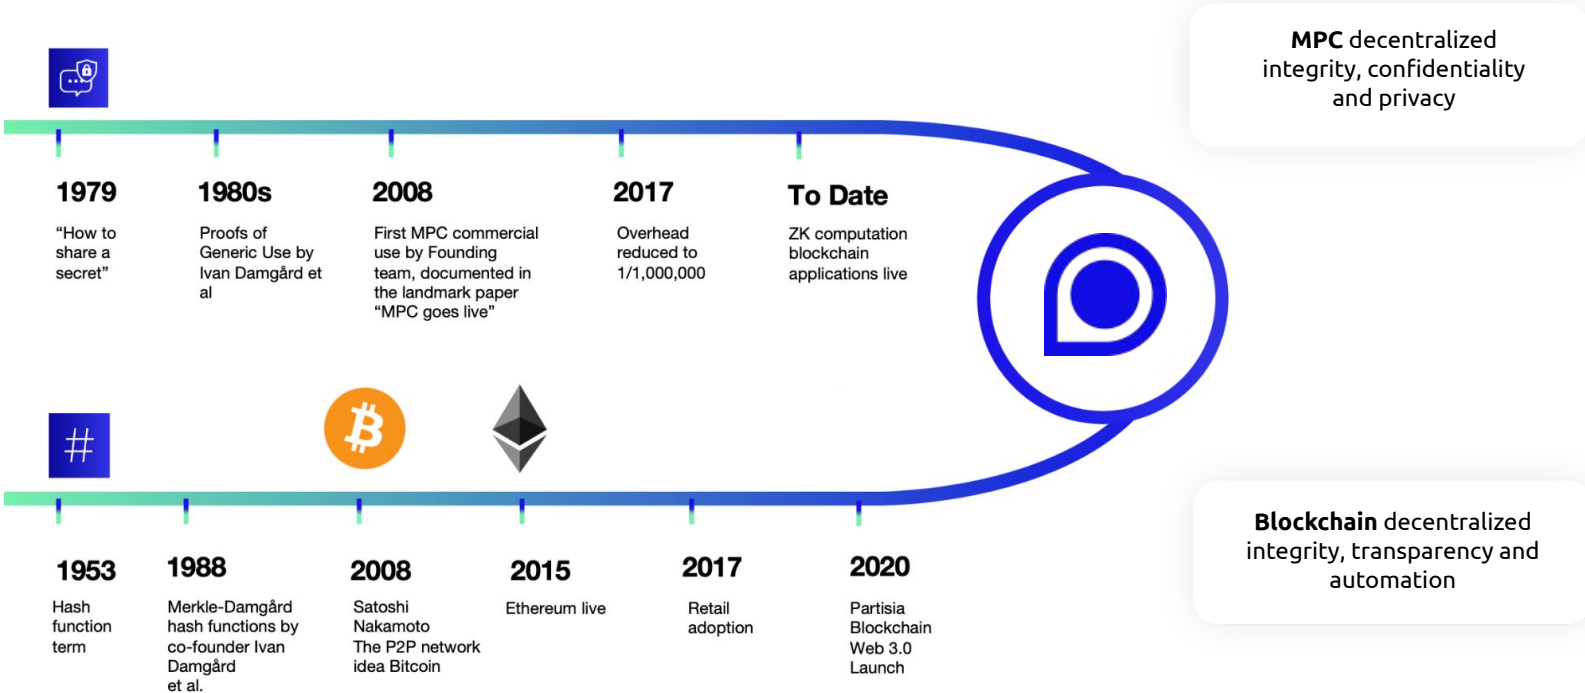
MPC decentralized integrity, confidentiality and privacy

1979
“How to share a secret”

1980s
Proofs of Generic Use by Ivan Damgård et al

2008
First MPC commercial use by Founding team, documented in the landmark paper “MPC goes live”

2017
Overhead reduced to 1/1,000,000

To Date
ZK computation blockchain applications live

#

1953
Hash function term

1988
Merkle-Damgård hash functions by co-founder Ivan Damgård et al.

2008
Satoshi Nakamoto The P2P network idea Bitcoin

2015
Ethereum live

2017
Retail adoption

2020
Partisia Blockchain Web 3.0 Launch

Blockchain decentralized integrity, transparency and automation